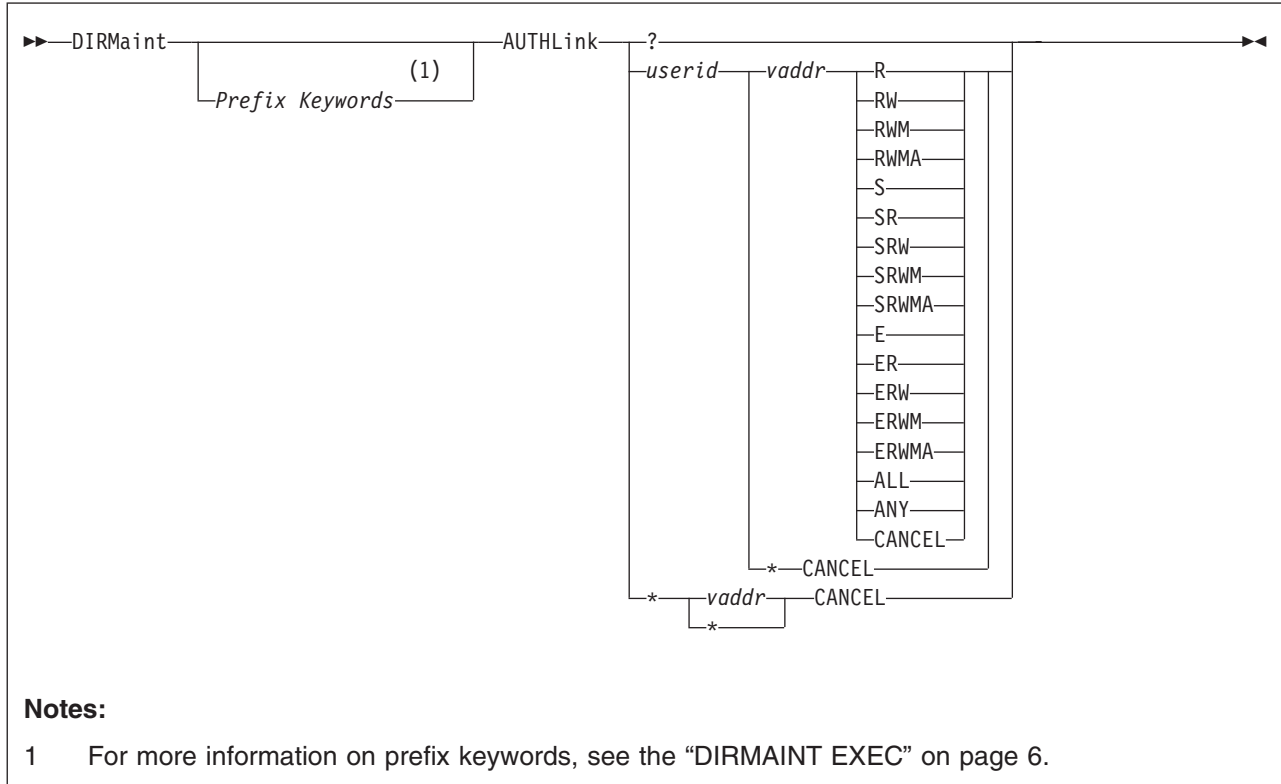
DIRMaint Prefix Keywords (1) AUTHLink ? userid vaddr R RW RWM RWMA S SR SRW SRWM SRWMA E ER ERW ERWM ERWMA ALL ANY CANCEL * CANCEL * vaddr * CANCEL

Notes:

1 For more information on prefix keywords, see the “DIRMAINT EXEC” on page 6.